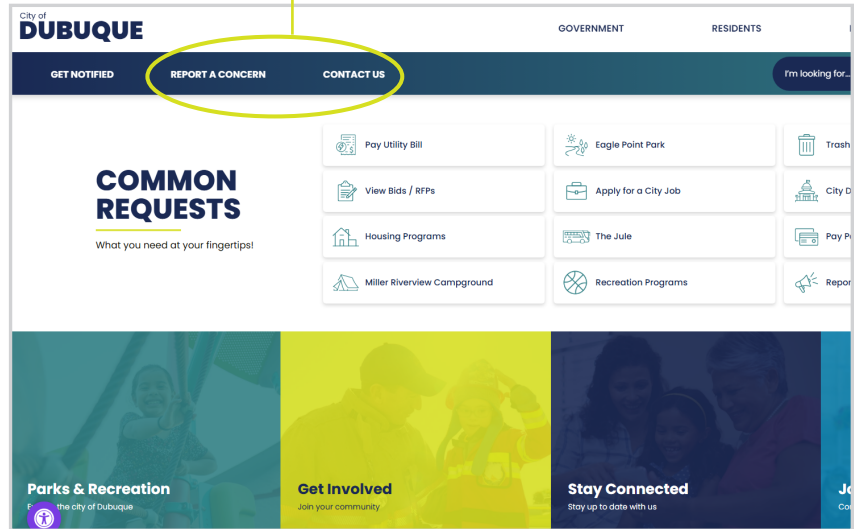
City of
DUBUQUE

GOVERNMENT

RESIDENTS

GET NOTIFIED

REPORT A CONCERN

CONTACT US

I'm looking for...

COMMON REQUESTS

What you need at your fingertips!

Pay Utility Bill

Eagle Point Park

Trash

View Bids / RFPs

Apply for a City Job

City D

Housing Programs

The Jule

Pay P

Miller Riverview Campground

Recreation Programs

Repor

Parks & Recreation

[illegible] the city of Dubuque

Get Involved

Join your community

Stay Connected

Stay up to date with us

Jo

Co